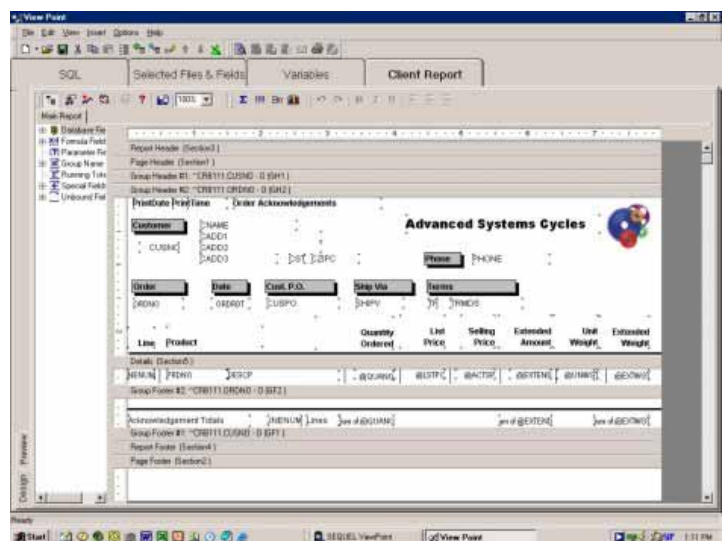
View Point

File Edit View Insert Options Help

SQL

Selected Files & Fields

Variables

Client Report

100%

Main Report

Database Fie
Formula Field
Parameter Fie
Group Name
Running Tota
Special Field
Unbound Fiel

Report Header (Section1)

Page Header (Section1)

Group Header #1: "CRB111.CUSNO - 0 (GH1)

Group Header #2: "CRB111.ORDNO - 0 (GH2)

PrintDate PrintTime Order Acknowledgements

Advanced Systems Cycles

Customer

NAME
ADD1
ADD2
ADD3

CUSNO

DST ZIPC

Phone

PHONE

Order

Date

Cust. P.O.

Ship Via

Terms

ORDNO

ORDRDT

CUSPO

SHIPV

TR TRMDS

Line Product

Quantity Ordered

List Price

Selling Price

Extended Amount

Unit Weight

Extended Weight

Details (Section5)

NENUM PRDNO DESCP @QUANO @LSTPC @ACTSL @EXTEND @UNWGT @EXTWGT

Group Footer #2: "CRB111.ORDNO - 0 (GF2)

Acknowledgement Totals NENUM Lines Sum of @QUANO Sum of @EXTEND Sum of @EXTWGT

Group Footer #1: "CRB111.CUSNO - 0 (GF1)

Report Footer (Section4)

Page Footer (Section2)

Design Preview

Ready

Start

SEQUEL ViewPoint

View Point

1:11 PM